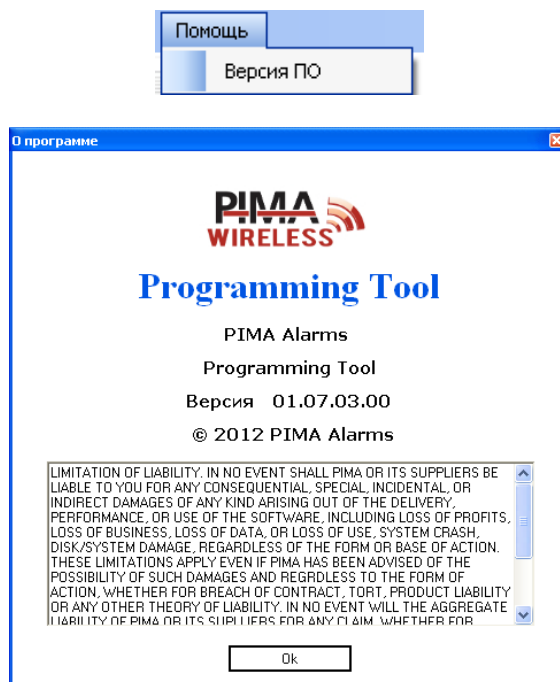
Помощь

Версия ПО

О программе

PIMA
WIRELESS

Programming Tool

PIMA Alarms

Programming Tool

Версия 01.07.03.00

© 2012 PIMA Alarms

LIMITATION OF LIABILITY. IN NO EVENT SHALL PIMA OR ITS SUPPLIERS BE LIABLE TO YOU FOR ANY CONSEQUENTIAL, SPECIAL, INCIDENTAL, OR INDIRECT DAMAGES OF ANY KIND ARISING OUT OF THE DELIVERY, PERFORMANCE, OR USE OF THE SOFTWARE, INCLUDING LOSS OF PROFITS, LOSS OF BUSINESS, LOSS OF DATA, OR LOSS OF USE, SYSTEM CRASH, DISK/SYSTEM DAMAGE, REGARDLESS OF THE FORM OR BASE OF ACTION. THESE LIMITATIONS APPLY EVEN IF PIMA HAS BEEN ADVISED OF THE POSSIBILITY OF SUCH DAMAGES AND REGRDLESS TO THE FORM OF ACTION, WHETHER FOR BREACH OF CONTRACT, TORT, PRODUCT LIABILITY OR ANY OTHER THEORY OF LIABILITY. IN NO EVENT WILL THE AGGREGATE LIABILITY OF PIMA OR ITS SUPPLIERS FOR ANY CLAIM, WHETHER FOR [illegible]

Ok